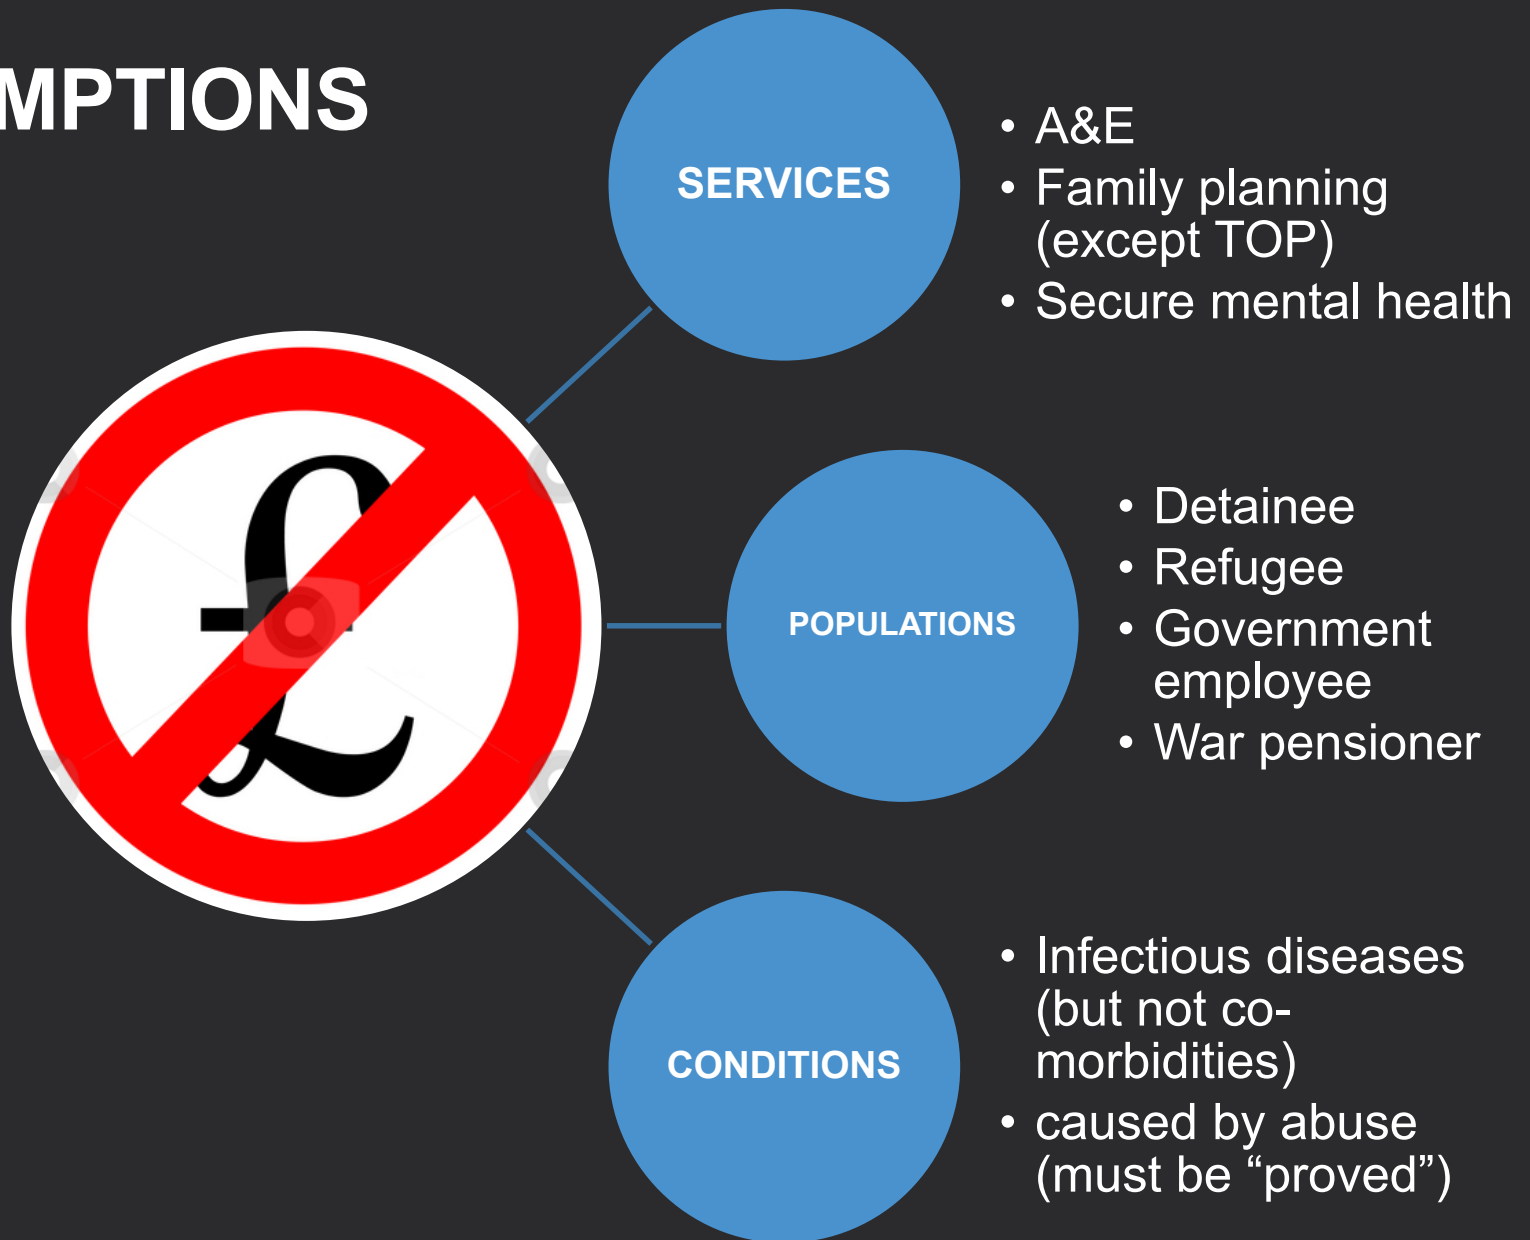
MPTIONS

SERVICES

- A&E
- Family planning (except TOP)
- Secure mental health

£

POPULATIONS

- Detainee
- Refugee
- Government employee
- War pensioner

CONDITIONS

- Infectious diseases (but not co-morbidities)
- caused by abuse (must be “proved”)